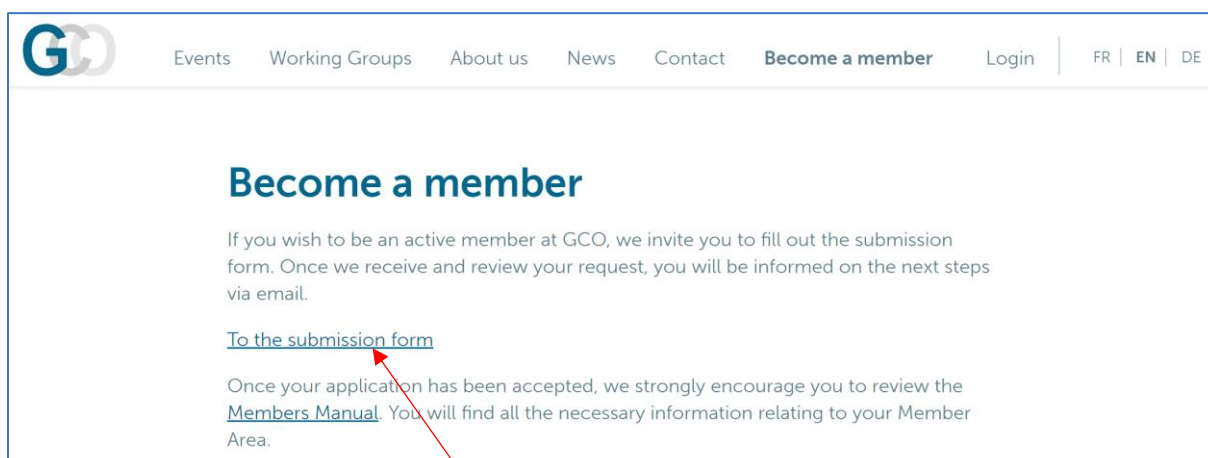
GCO

Events Working Groups About us News Contact Become a member Login FR | EN | DE

Become a member

If you wish to be an active member at GCO, we invite you to fill out the submission form. Once we receive and review your request, you will be informed on the next steps via email.

To the submission form

Once your application has been accepted, we strongly encourage you to review the Members Manual. You will find all the necessary information relating to your Member Area.